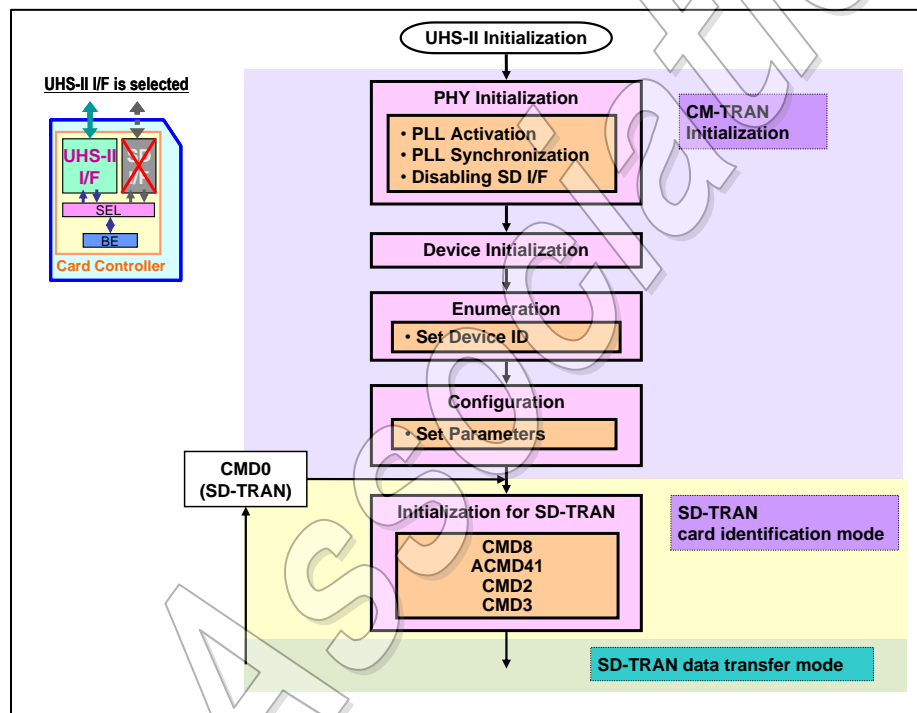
UHS-II Initialization

UHS-II I/F is selected

UHS-II I/F

SD I/F

SEL

BE

Card Controller

PHY Initialization

• PLL Activation
• PLL Synchronization
• Disabling SD I/F

CM-TRAN Initialization

Device Initialization

Enumeration

• Set Device ID

Configuration

• Set Parameters

CMD0 (SD-TRAN)

Initialization for SD-TRAN

CMD8
ACMD41
CMD2
CMD3

SD-TRAN card identification mode

SD-TRAN data transfer mode

Association